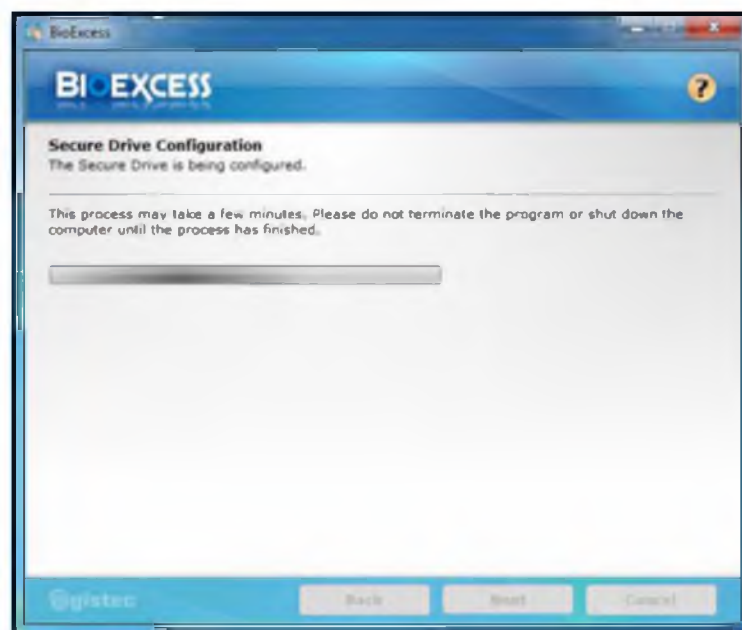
BioExcess

BIOEXCESS

?

Secure Drive Configuration
The Secure Drive is being configured.

This process may take a few minutes. Please do not terminate the program or shut down the computer until the process has finished.

Egistec

Back

Next

Cancel